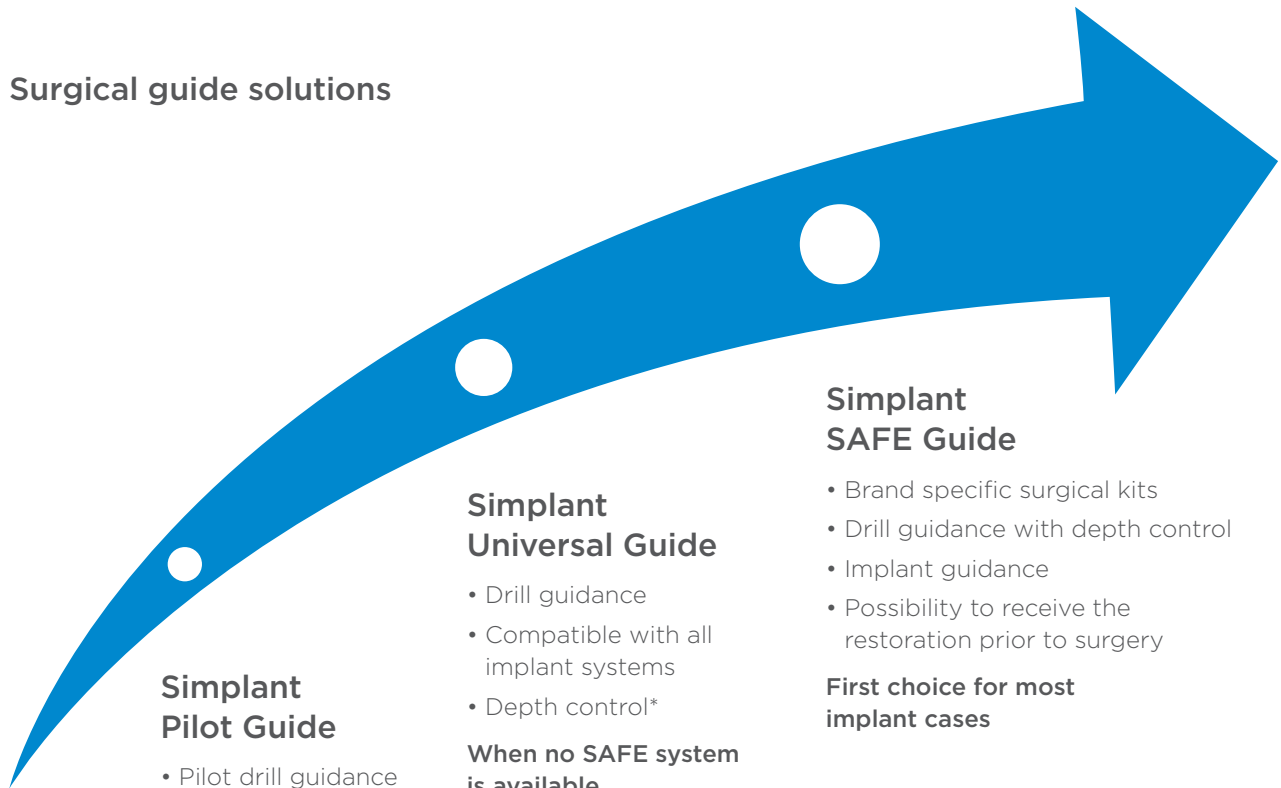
Surgical guide solutions

Simplant
Pilot Guide

• Pilot drill guidance

Simplant
Universal Guide

• Drill guidance
• Compatible with all implant systems
• Depth control*

When no SAFE system is available

Simplant
SAFE Guide

• Brand specific surgical kits
• Drill guidance with depth control
• Implant guidance
• Possibility to receive the restoration prior to surgery

First choice for most implant cases